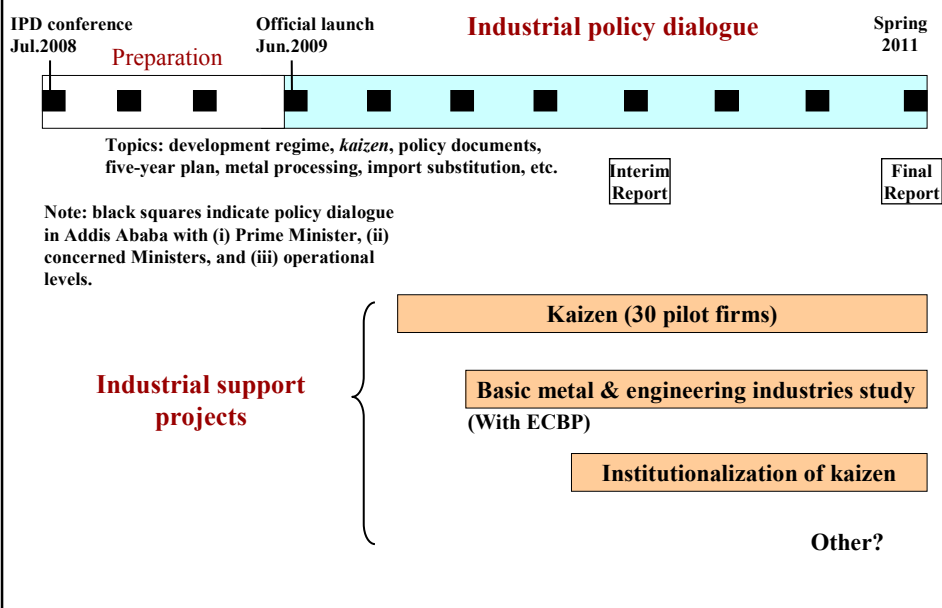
IPD conference
Jul.2008

Preparation

Official launch
Jun.2009

Industrial policy dialogue

Spring
2011

Topics: development regime, *kaizen*, policy documents, five-year plan, metal processing, import substitution, etc.

Interim Report

Final Report

Note: black squares indicate policy dialogue in Addis Ababa with (i) Prime Minister, (ii) concerned Ministers, and (iii) operational levels.

Industrial support projects

Kaizen (30 pilot firms)

Basic metal & engineering industries study

(With ECBP)

Institutionalization of kaizen

Other?